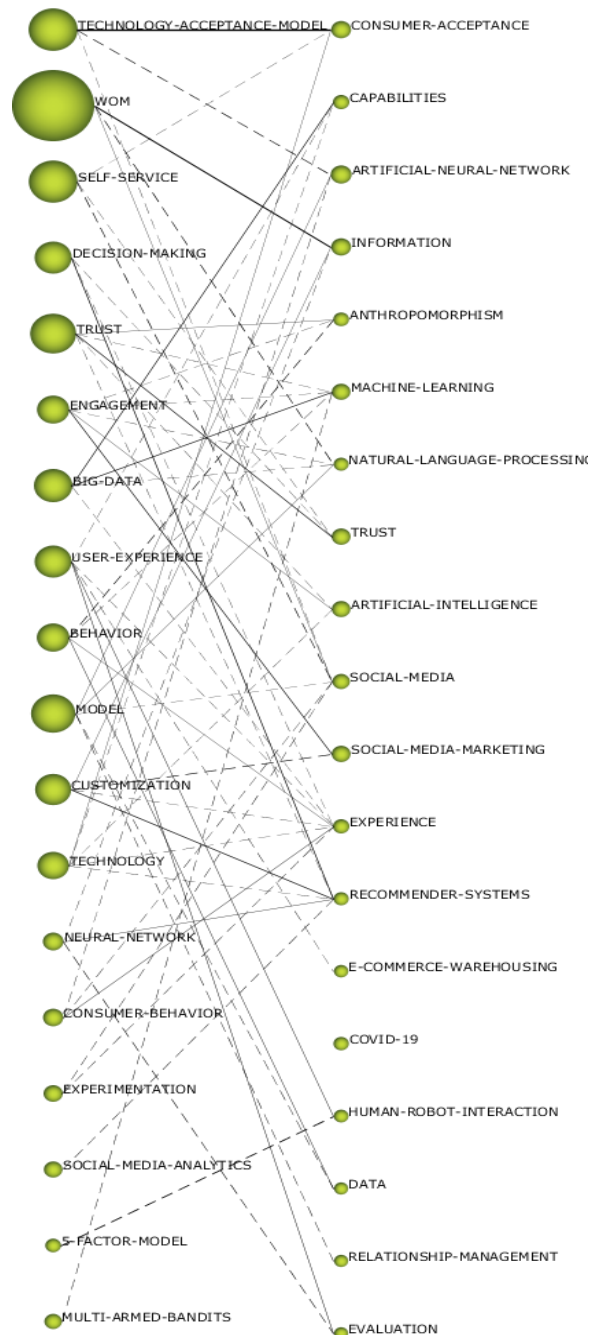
TECHNOLOGY-ACCEPTANCE-MODEL
WOM
SELF-SERVICE
DECISION-MAKING
TRUST
ENGAGEMENT
BIG-DATA
USER-EXPERIENCE
BEHAVIOR
MODEL
CUSTOMIZATION
TECHNOLOGY
NEURAL-NETWORK
CONSUMER-BEHAVIOR
EXPERIMENTATION
SOCIAL-MEDIA-ANALYTICS
5-FACTOR-MODEL
MULTI-ARMED-BANDITS

CONSUMER-ACCEPTANCE
CAPABILITIES
ARTIFICIAL-NEURAL-NETWORK
INFORMATION
ANTHROPOMORPHISM
MACHINE-LEARNING
NATURAL-LANGUAGE-PROCESSING
TRUST
ARTIFICIAL-INTELLIGENCE
SOCIAL-MEDIA
SOCIAL-MEDIA-MARKETING
EXPERIENCE
RECOMMENDER-SYSTEMS
E-COMMERCE-WAREHOUSING
COVID-19
HUMAN-ROBOT-INTERACTION
DATA
RELATIONSHIP-MANAGEMENT
EVALUATION